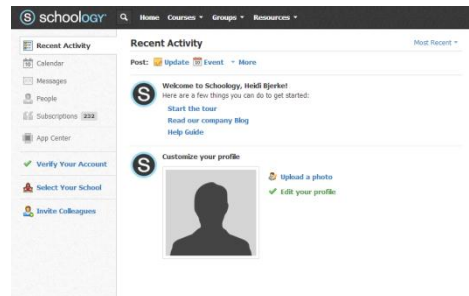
schoology Home Courses Groups Resources

Recent Activity
Calendar
Messages
People
Subscriptions 232
App Center
Verify Your Account
Select Your School
Invite Colleagues

Recent Activity
Most Recent

Post: Update Event More

Welcome to Schoology, Heidi Bjerke!
Here are a few things you can do to get started:
Start the tour
Read our company Blog
Help Guide

Customize your profile
Upload a photo
Edit your profile